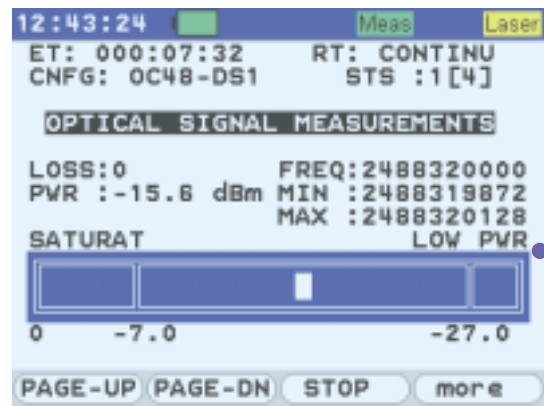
12:43:24 Meas Laser
ET: 000:07:32 RT: CONTINU
CNFG: OC48-DS1 STS :1[4]

OPTICAL SIGNAL MEASUREMENTS

LOSS:0 FREQ:2488320000
PWR :-15.6 dBm MIN :2488319872
MAX :2488320128
SATURAT LOW PWR

0 -7.0 -27.0

PAGE-UP PAGE-DN STOP more